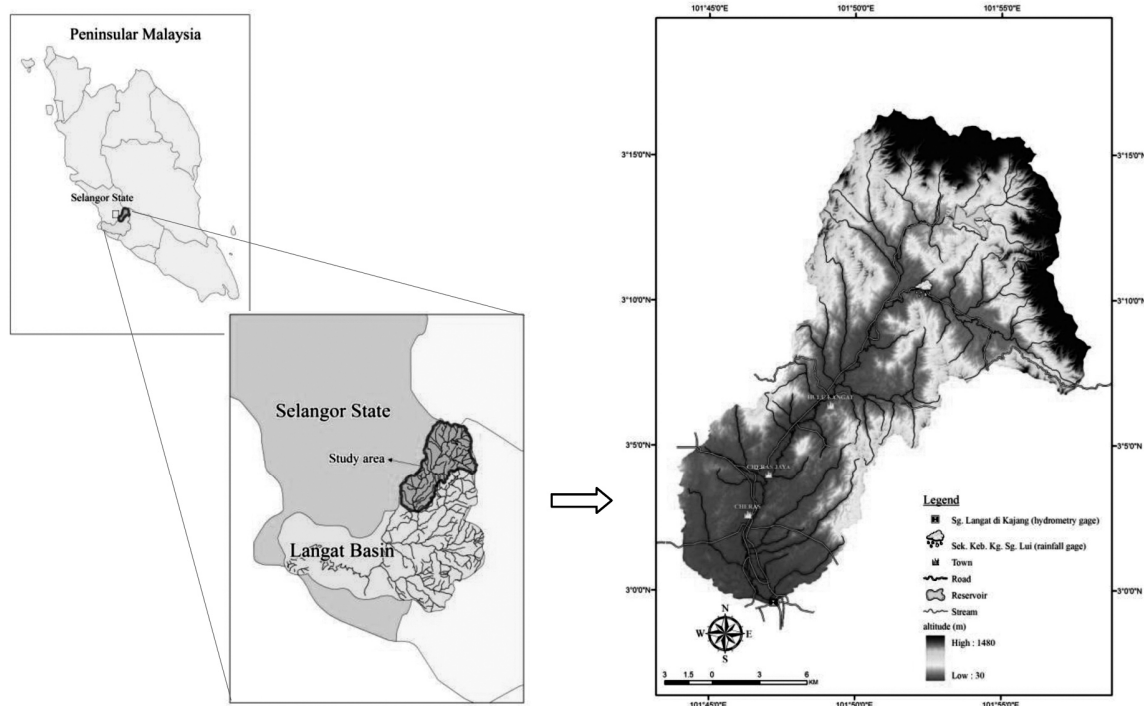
Peninsular Malaysia

Selangor State

Selangor State

Study area

Langat Basin

101°45'0"E 101°50'0"E 101°55'0"E

3°15'0"N 3°15'0"N

3°10'0"N 3°10'0"N

3°5'0"N 3°5'0"N

3°0'0"N 3°0'0"N

HULU LANGAT

CHERAS JAYA

CHERAS

Legend

Sg. Langat di Kajang (hydrometry gage)

Sek. Keb. Kg. Sg. Lui (rainfall gage)

Town

Road

Reservoir

Stream

altitude (m)

High : 1480

Low : 30

N

W E

S

3 1.5 0 3 6 KM

101°45'0"E 101°50'0"E 101°55'0"E